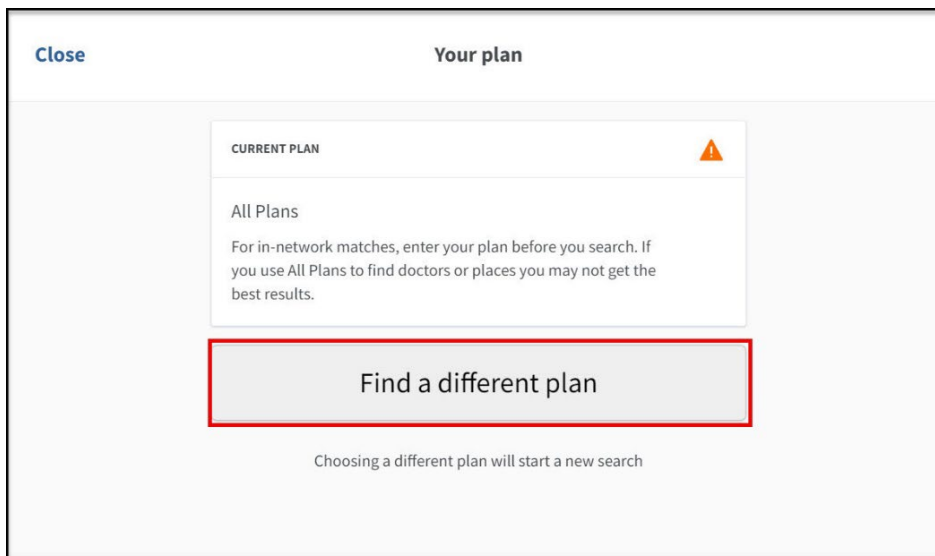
Close

Your plan

CURRENT PLAN

All Plans

For in-network matches, enter your plan before you search. If you use All Plans to find doctors or places you may not get the best results.

Find a different plan

Choosing a different plan will start a new search